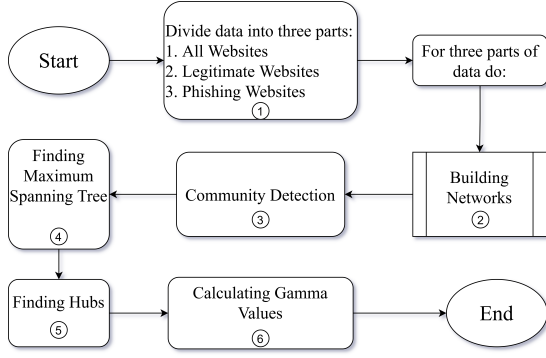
Start

Divide data into three parts:
1. All Websites
2. Legitimate Websites
3. Phishing Websites
1

For three parts of data do:

Building Networks
2

Community Detection
3

Finding Maximum Spanning Tree
4

Finding Hubs
5

Calculating Gamma Values
6

End